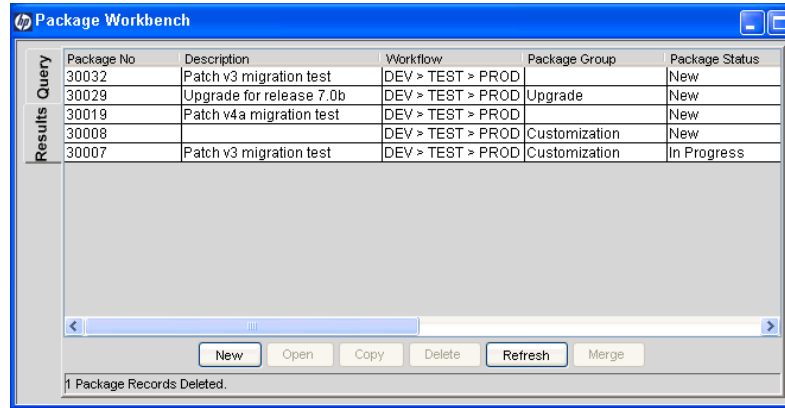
Package Workbench

Query

Results

| Package No | Description | Workflow | Package Group | Package Status |
|---|---|---|---|---|
| 30032 | Patch v3 migration test | DEV > TEST > PROD | | New |
| 30029 | Upgrade for release 7.0b | DEV > TEST > PROD | Upgrade | New |
| 30019 | Patch v4a migration test | DEV > TEST > PROD | | New |
| 30008 | | DEV > TEST > PROD | Customization | New |
| 30007 | Patch v3 migration test | DEV > TEST > PROD | Customization | In Progress |

New Open Copy Delete Refresh Merge

1 Package Records Deleted.